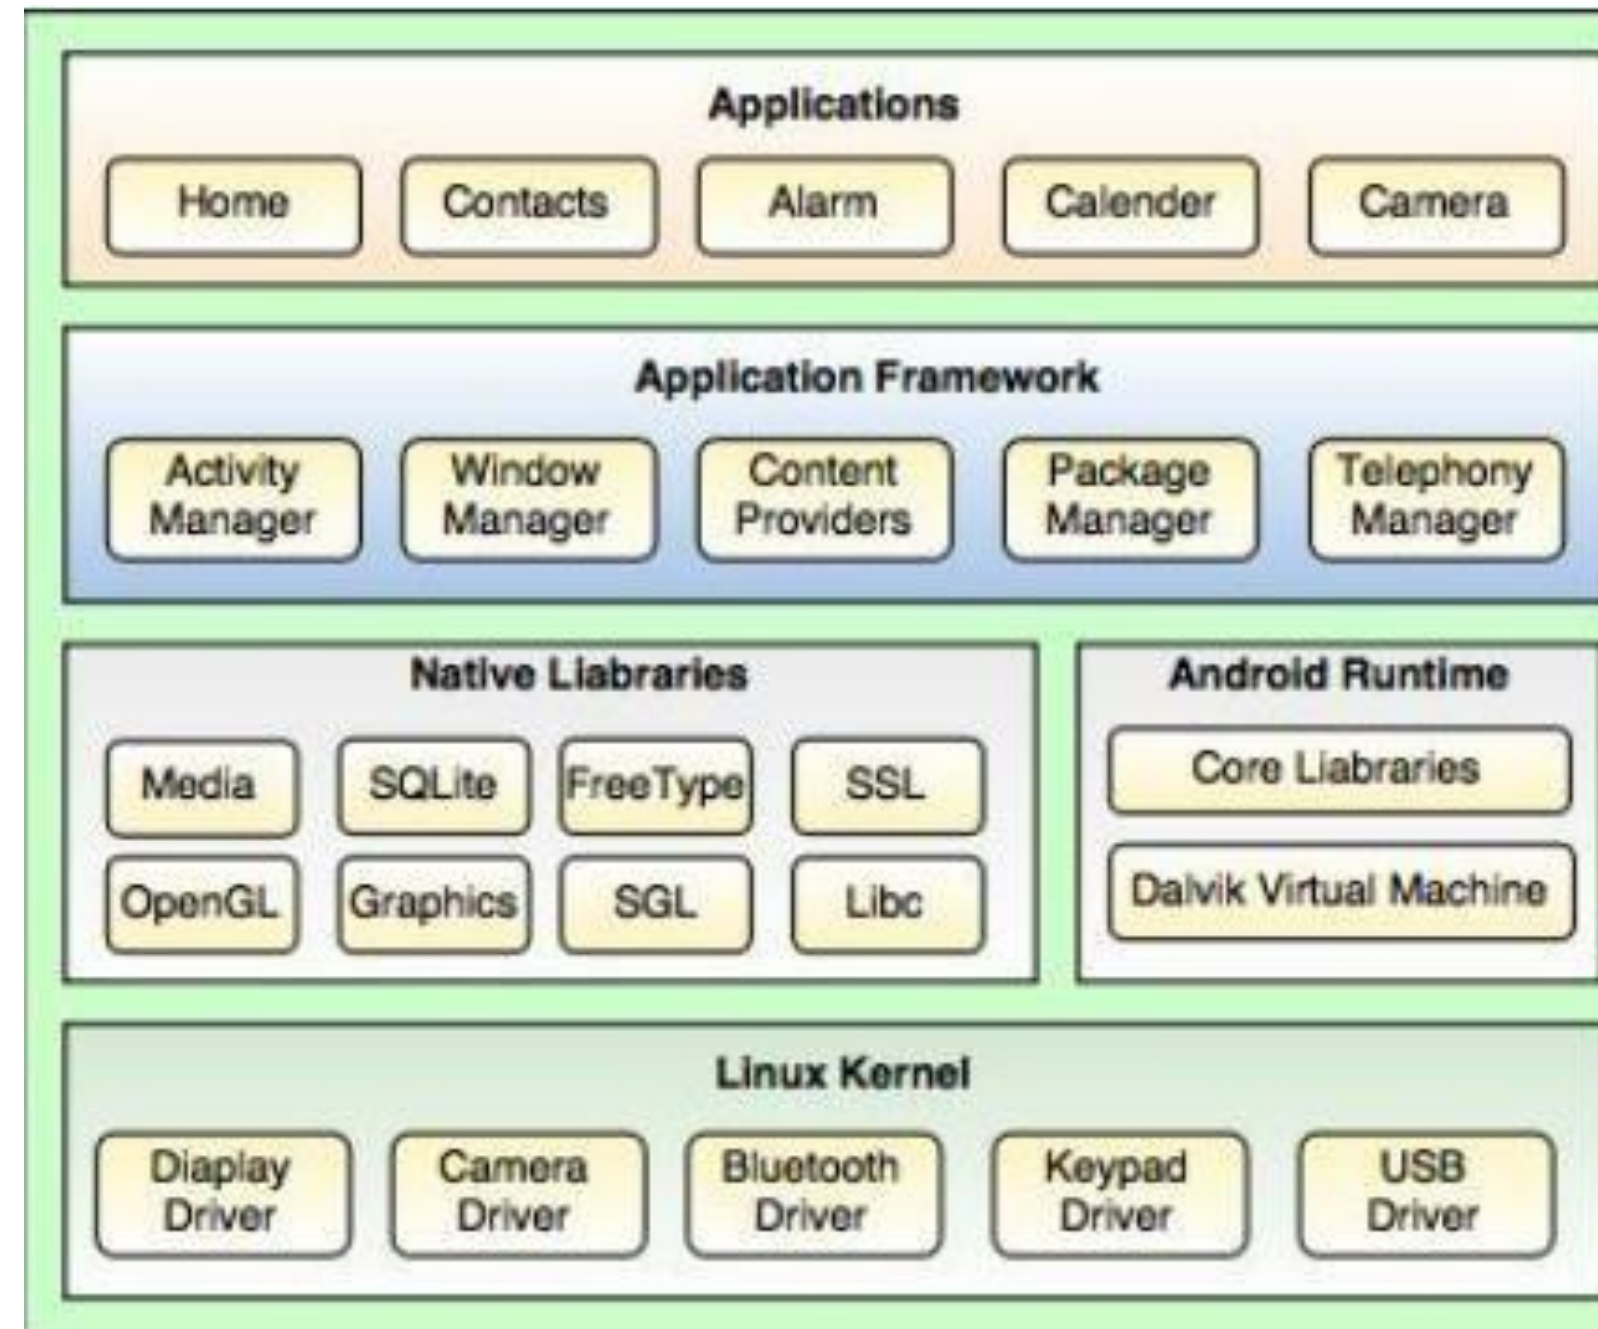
Applications

Home

Contacts

Alarm

Calender

Camera

Application Framework

Activity Manager

Window Manager

Content Providers

Package Manager

Telephony Manager

Native Liabraries

Media

SQLite

FreeType

SSL

OpenGL

Graphics

SGL

Libc

Android Runtime

Core Liabraries

Dalvik Virtual Machine

Linux Kernel

Diaplay Driver

Camera Driver

Bluetooth Driver

Keypad Driver

USB Driver